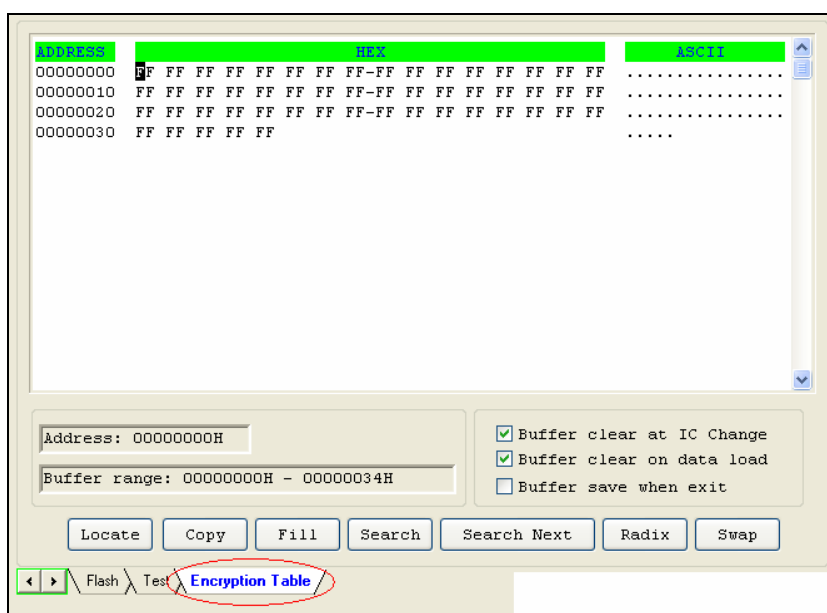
| ADDRESS | HEX | ASCII |
|---|---|---|
| 00000000 | FF FF FF FF FF FF FF FF-FF FF FF FF FF FF FF FF | ................ |
| 00000010 | FF FF FF FF FF FF FF FF-FF FF FF FF FF FF FF FF | ................ |
| 00000020 | FF FF FF FF FF FF FF FF-FF FF FF FF FF FF FF FF | ................ |
| 00000030 | FF FF FF FF FF | ..... |

Address: 00000000H

Buffer range: 00000000H - 00000034H

Buffer clear at IC Change
Buffer clear on data load
Buffer save when exit

Locate Copy Fill Search Search Next Radix Swap

Flash Test Encryption Table